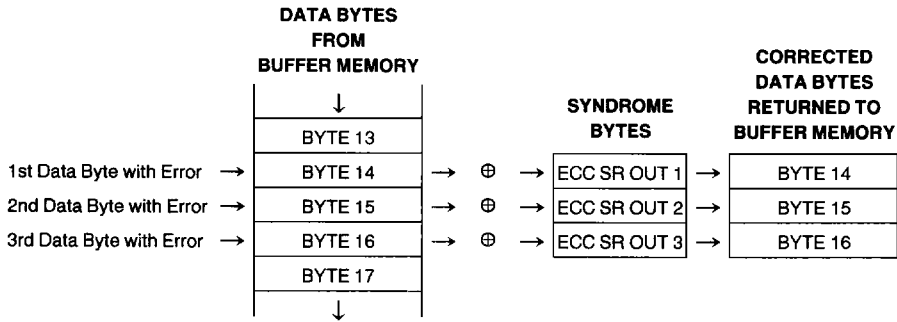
DATA BYTES FROM BUFFER MEMORY

SYNDROME BYTES

CORRECTED DATA BYTES RETURNED TO BUFFER MEMORY

↓

BYTE 13

1st Data Byte with Error → BYTE 14 → $\oplus$ → ECC SR OUT 1 → BYTE 14

2nd Data Byte with Error → BYTE 15 → $\oplus$ → ECC SR OUT 2 → BYTE 15

3rd Data Byte with Error → BYTE 16 → $\oplus$ → ECC SR OUT 3 → BYTE 16

BYTE 17

↓